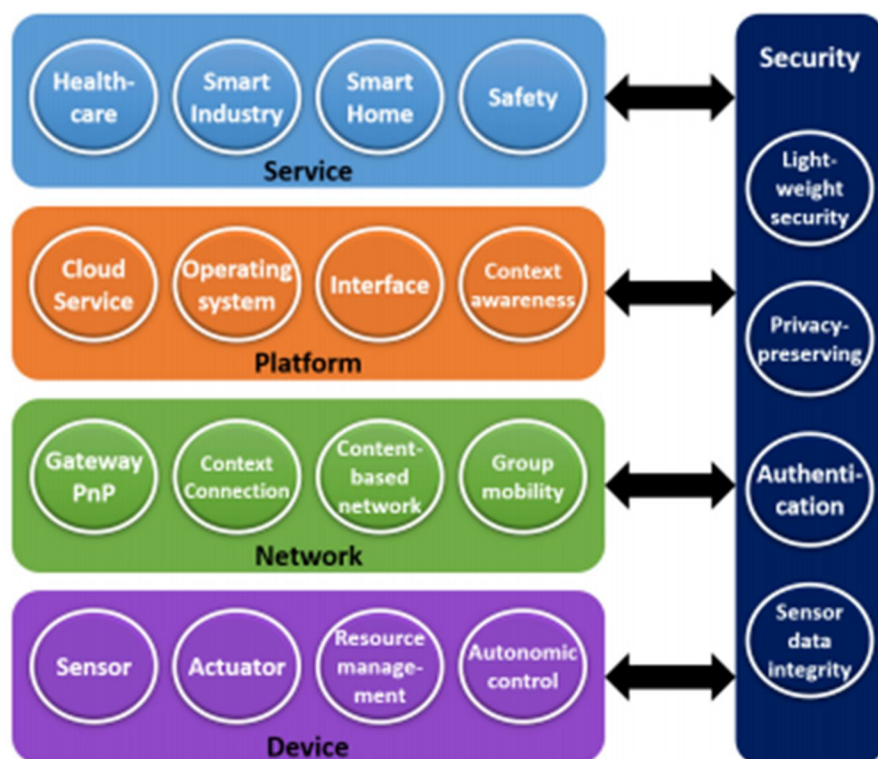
Health-care

Smart Industry

Smart Home

Safety

Service

Cloud Service

Operating system

Interface

Context awareness

Platform

Gateway PnP

Context Connection

Content-based network

Group mobility

Network

Sensor

Actuator

Resource management

Autonomic control

Device

Security

Light-weight security

Privacy-preserving

Authentication

Sensor data integrity